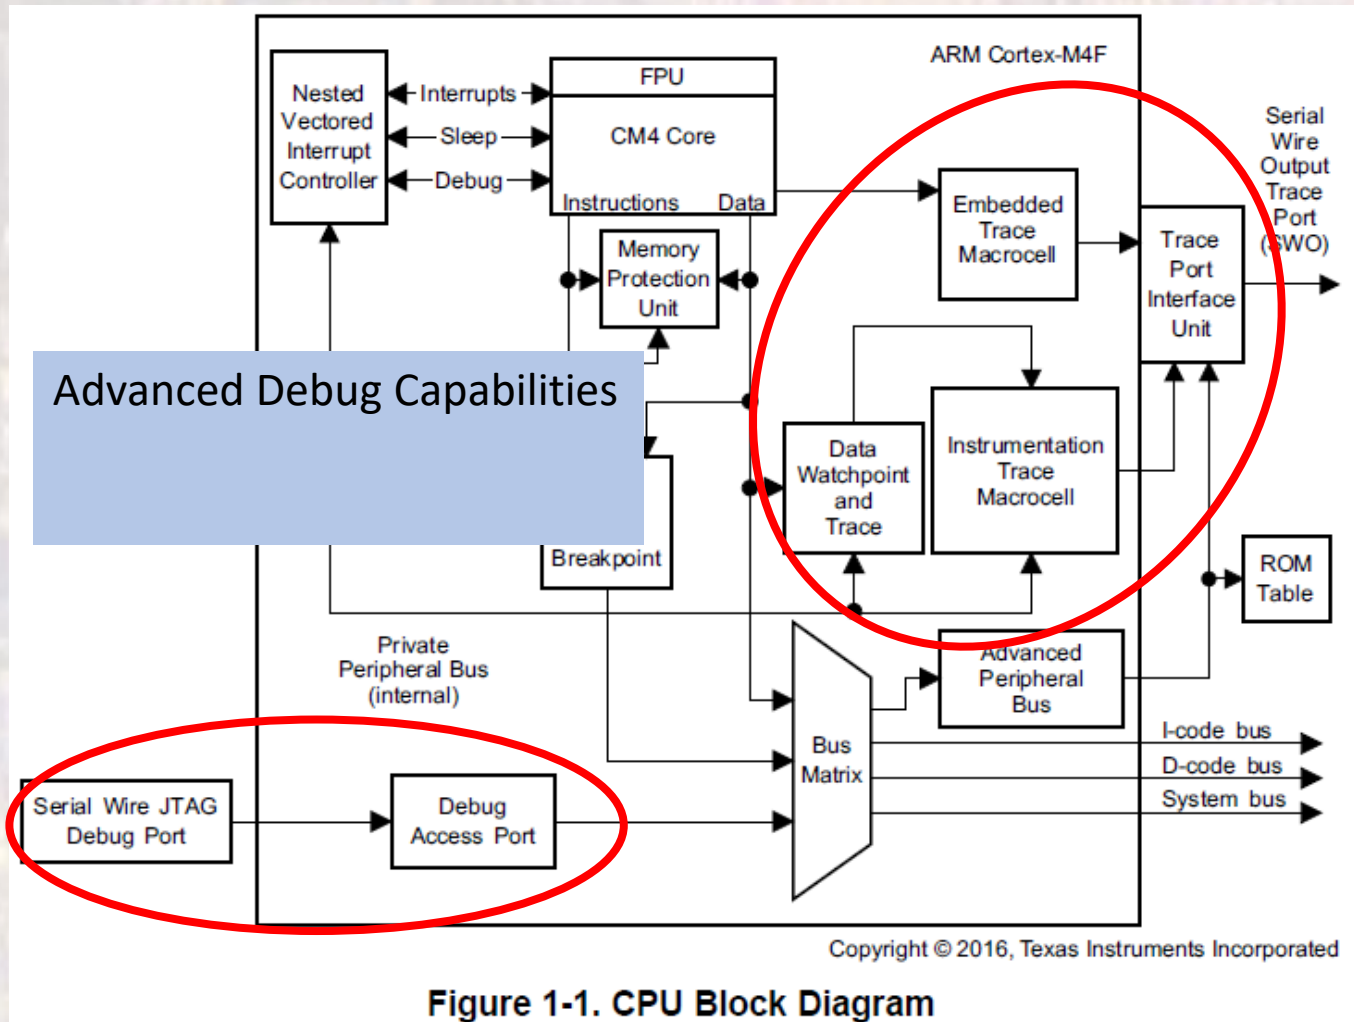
ARM Cortex-M4F

Nested Vectored Interrupt Controller

Interrupts

Sleep

Debug

FPU

CM4 Core

Instructions

Data

Memory Protection Unit

Embedded Trace Macrocell

Trace Port Interface Unit

Serial Wire Output Trace Port (SWO)

Advanced Debug Capabilities

Data Watchpoint and Trace

Instrumentation Trace Macrocell

Breakpoint

ROM Table

Private Peripheral Bus (internal)

Advanced Peripheral Bus

Bus Matrix

I-code bus

D-code bus

System bus

Serial Wire JTAG Debug Port

Debug Access Port

Copyright © 2016, Texas Instruments Incorporated

Figure 1-1. CPU Block Diagram